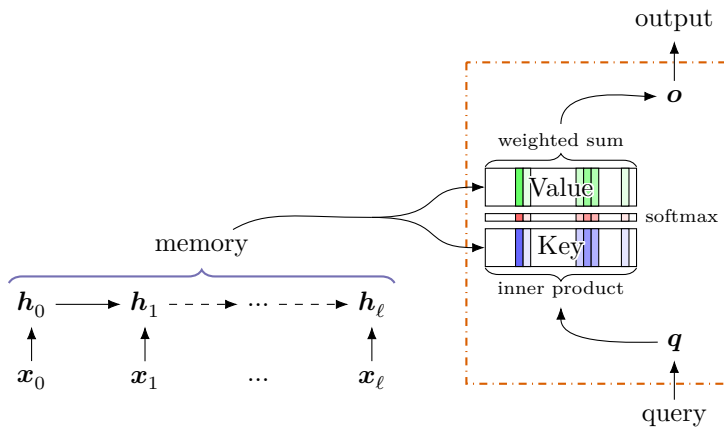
output

$\boldsymbol{o}$

weighted sum

Value

softmax

Key

inner product

memory

$\boldsymbol{h}_0$ $\boldsymbol{h}_1$ ... $\boldsymbol{h}_\ell$

$\boldsymbol{x}_0$ $\boldsymbol{x}_1$ ... $\boldsymbol{x}_\ell$

$\boldsymbol{q}$

query